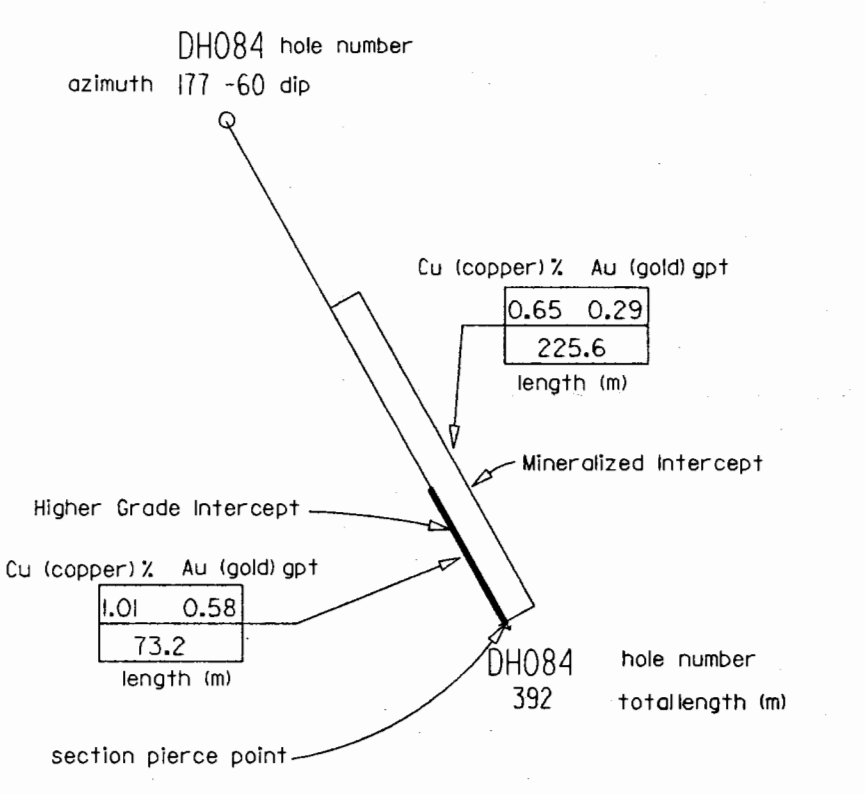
DH084 hole number

azimuth 177 -60 dip

Cu (copper) % Au (gold) gpt

| 0.65 | 0.29 |
|---|---|
| 225.6 | |

length (m)

Mineralized Intercept

Higher Grade Intercept

Cu (copper) % Au (gold) gpt

| 1.01 | 0.58 |
|---|---|
| 73.2 | |

length (m)

DH084 hole number

392 totallength (m)

section pierce point